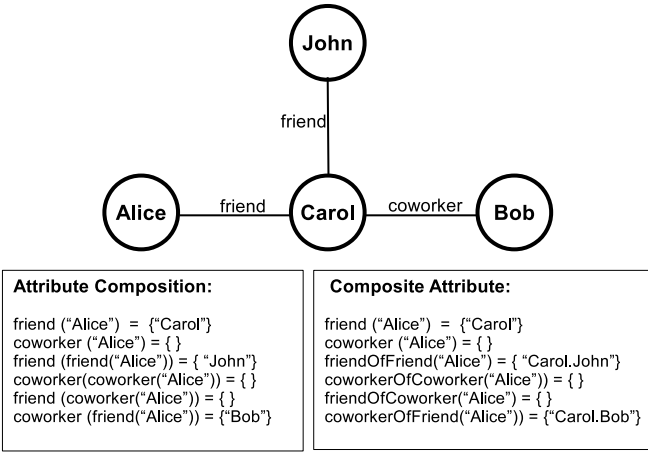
John

friend

Alice

friend

Carol

coworker

Bob

Attribute Composition:

friend (“Alice”) = {“Carol”}
coworker (“Alice”) = { }
friend (friend(“Alice”)) = { “John”}
coworker(coworker(“Alice”)) = { }
friend (coworker(“Alice”)) = { }
coworker (friend(“Alice”)) = {“Bob”}

Composite Attribute:

friend (“Alice”) = {“Carol”}
coworker (“Alice”) = { }
friendOfFriend(“Alice”) = { “Carol.John”}
coworkerOfCoworker(“Alice”)) = { }
friendOfCoworker(“Alice”) = { }
coworkerOfFriend(“Alice”)) = {“Carol.Bob”}